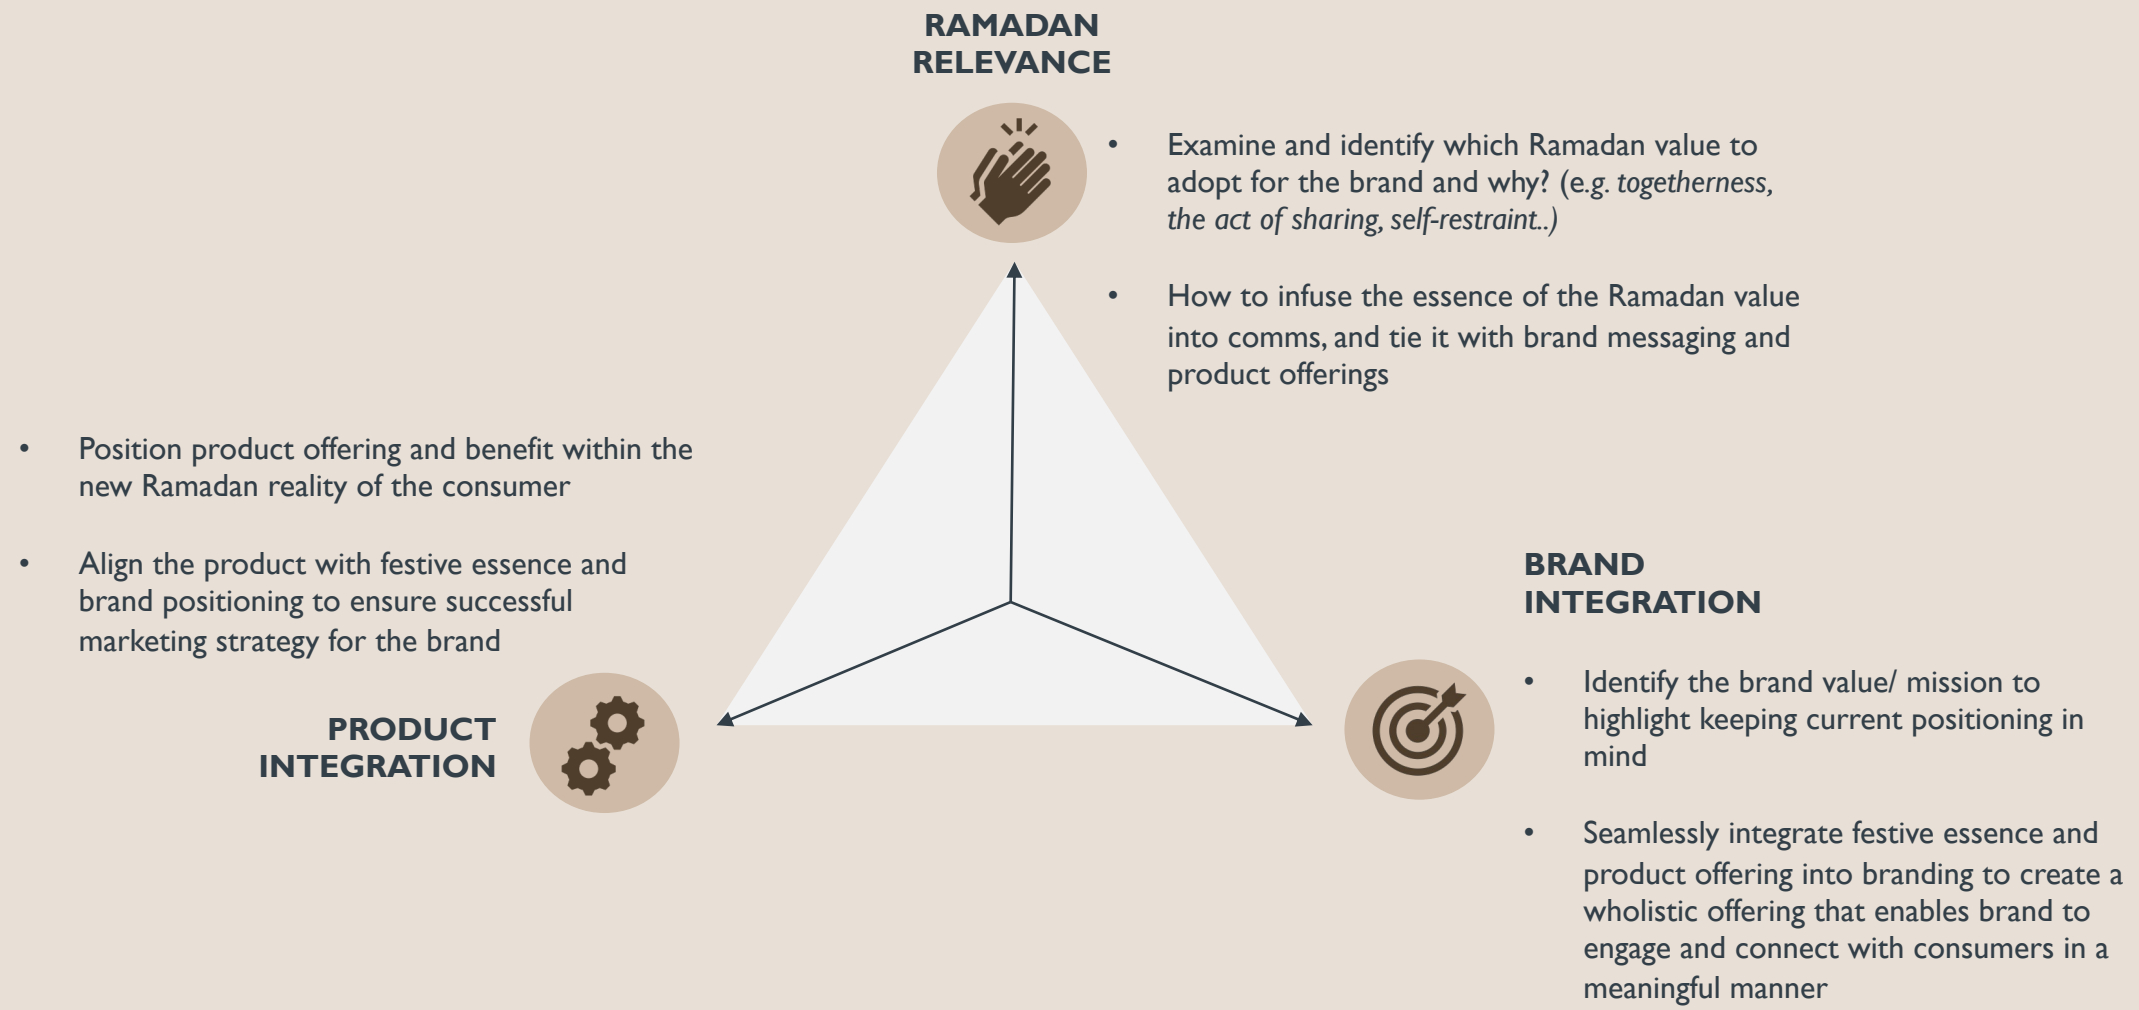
RAMADAN RELEVANCE

• Examine and identify which Ramadan value to adopt for the brand and why? (e.g. *togetherness, the act of sharing, self-restraint..)*

• How to infuse the essence of the Ramadan value into comms, and tie it with brand messaging and product offerings

• Position product offering and benefit within the new Ramadan reality of the consumer

• Align the product with festive essence and brand positioning to ensure successful marketing strategy for the brand

PRODUCT INTEGRATION

BRAND INTEGRATION

• Identify the brand value/ mission to highlight keeping current positioning in mind

• Seamlessly integrate festive essence and product offering into branding to create a wholistic offering that enables brand to engage and connect with consumers in a meaningful manner